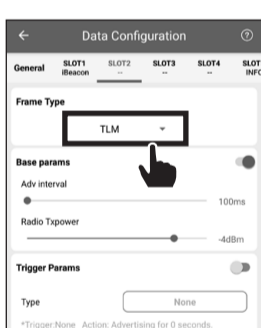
Data Configuration

General
SLOT1
iBeacon
SLOT2
--
SLOT3
--
SLOT4
--
SLOT
INFO

Frame Type

TLM

Base params

Adv interval

100ms

Radio Txpower

-4dBm

Trigger Params

Type

None

*Trigger:None Action: Advertising for 0 seconds.